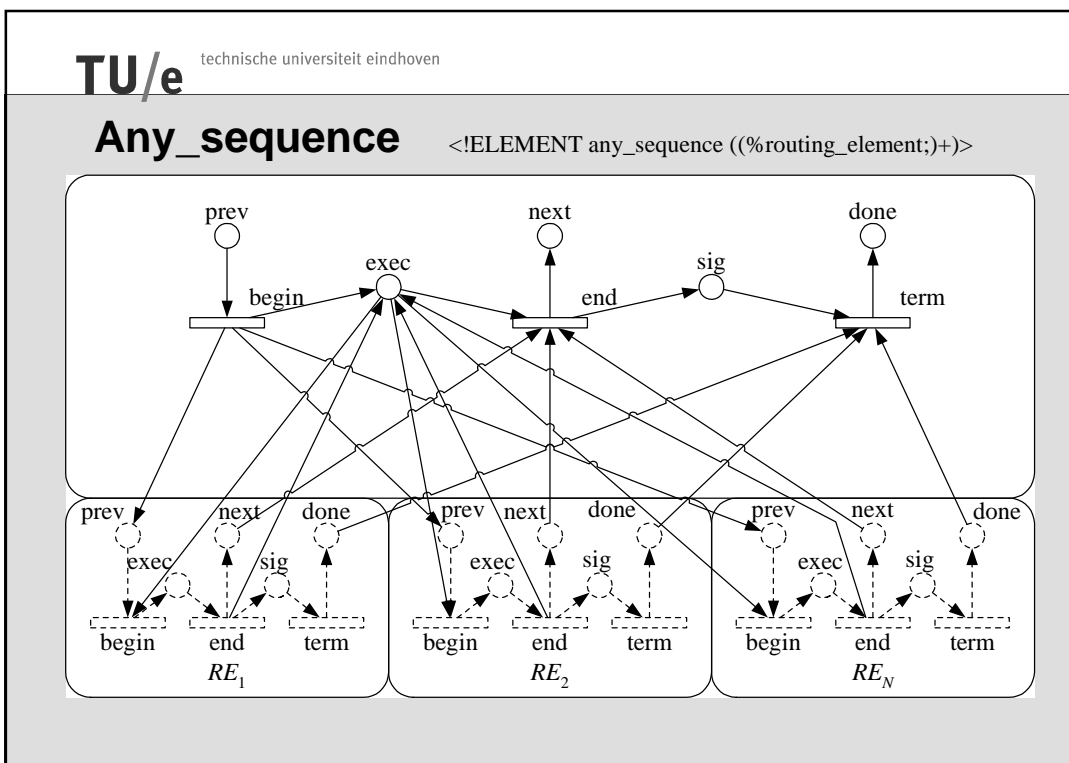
TU/e technische universiteit eindhoven

Any_sequence <!ELEMENT any_sequence ((%routing_element;)+)>

prev
next
done
exec
sig
begin
end
term

prev
next
done
exec
sig
begin
end
term
$RE_1$

prev
next
done
exec
sig
begin
end
term
$RE_2$

prev
next
done
exec
sig
begin
end
term
$RE_N$